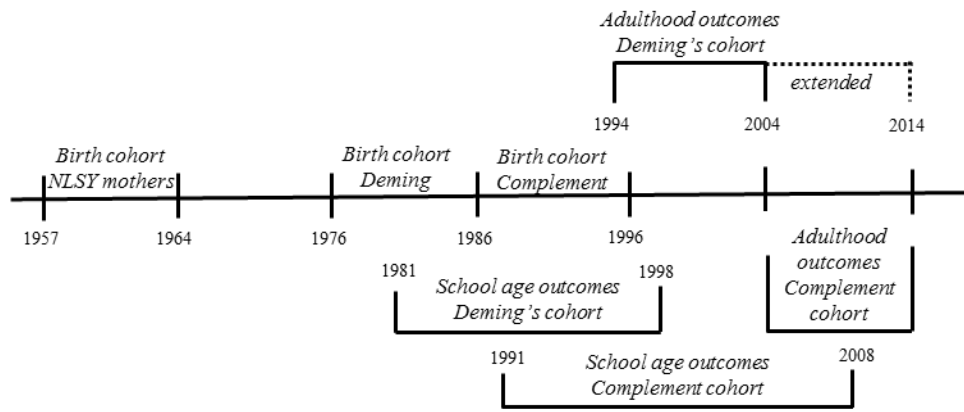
Adulthood outcomes
Deming's cohort

extended

1994

2004

2014

Birth cohort
NLSY mothers

Birth cohort
Deming

Birth cohort
Complement

1957

1964

1976

1986

1996

Adulthood outcomes
Complement cohort

1981

1998

School age outcomes
Deming's cohort

1991

2008

School age outcomes
Complement cohort